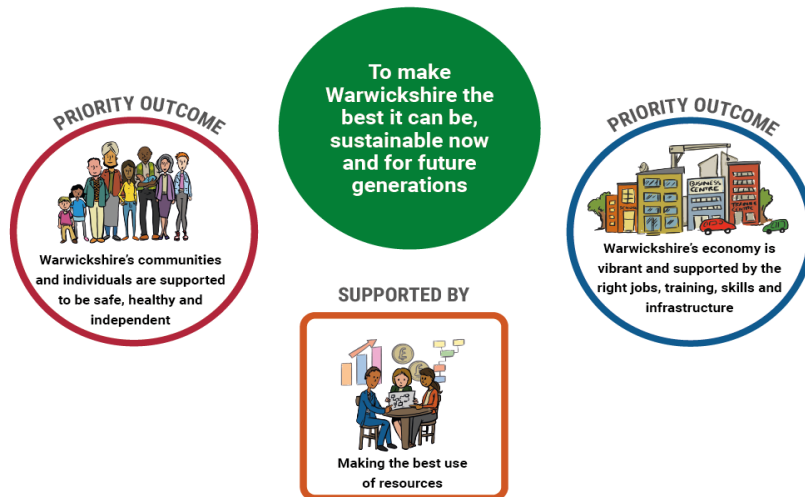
To make Warwickshire the best it can be, sustainable now and for future generations

PRIORITY OUTCOME

Warwickshire's communities and individuals are supported to be safe, healthy and independent

PRIORITY OUTCOME

BUSINESS CENTRE

Warwickshire's economy is vibrant and supported by the right jobs, training, skills and infrastructure

SUPPORTED BY

Making the best use of resources